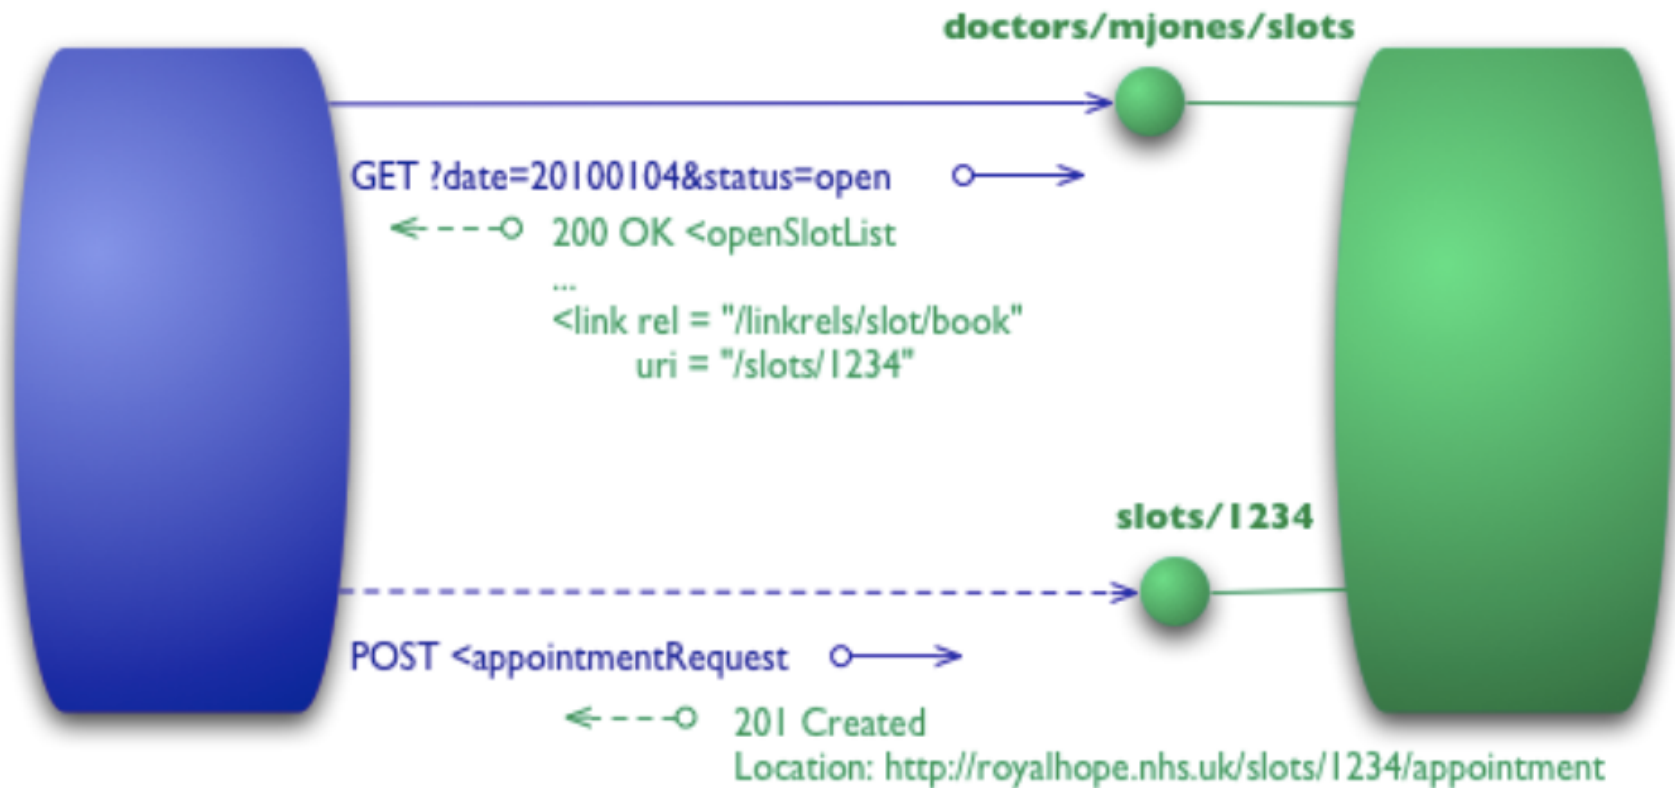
doctors/mjones/slots

GET ?date=20100104&status=open

200 OK <openSlotList
...
<link rel = "/linkrels/slot/book"
uri = "/slots/1234"

slots/1234

POST <appointmentRequest

201 Created
Location: http://royalhope.nhs.uk/slots/1234/appointment